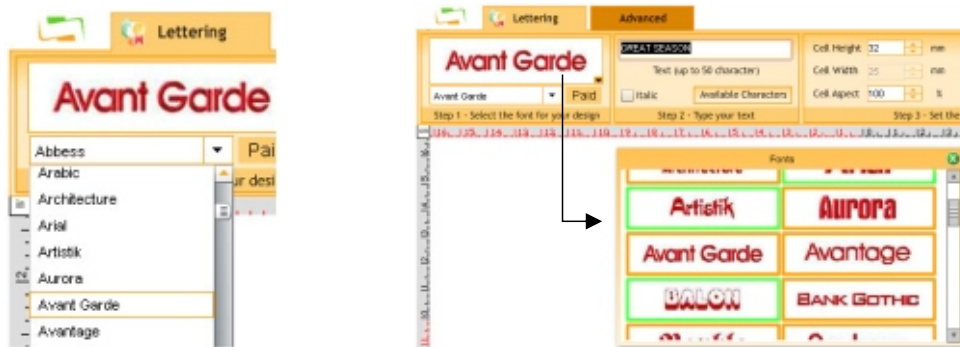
Lettering

Avant Garde

Abbess

Pai

Arabic

Architecture

Arial

Artistik

Aurora

Avant Garde

Avantage

ur desi

Lettering

Advanced

Avant Garde

GREAT SEASON

Text (up to 50 character)

Avant Garde

Paid

Italic

Available Characters

Cell Height 32 mm

Cell Width 25 mm

Cell Aspect 100 %

Step 1 - Select the font for your design

Step 2 - Type your text

Step 3 - Set the

Fonts

Artistik

Aurora

Avant Garde

Avantage

BALON

BANK GOTHIC